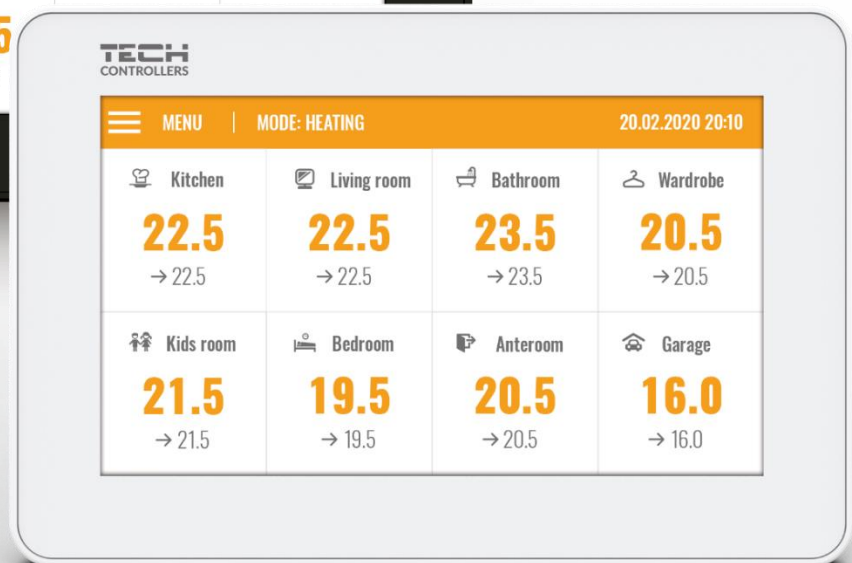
TECH
CONTROLLERS

MENU | MODE: HEATING 20.02.2020 20:10

| Kitchen | Living room | Bathroom | Wardrobe |
|---|---|---|---|
| 22.5 | 22.5 | 23.5 | 20.5 |
| → 22.5 | → 22.5 | → 23.5 | → 20.5 |
| Kids room | Bedroom | Anteroom | Garage |
| 21.5 | 19.5 | 20.5 | 16.0 |
| → 21.5 | → 19.5 | → 20.5 | → 16.0 |